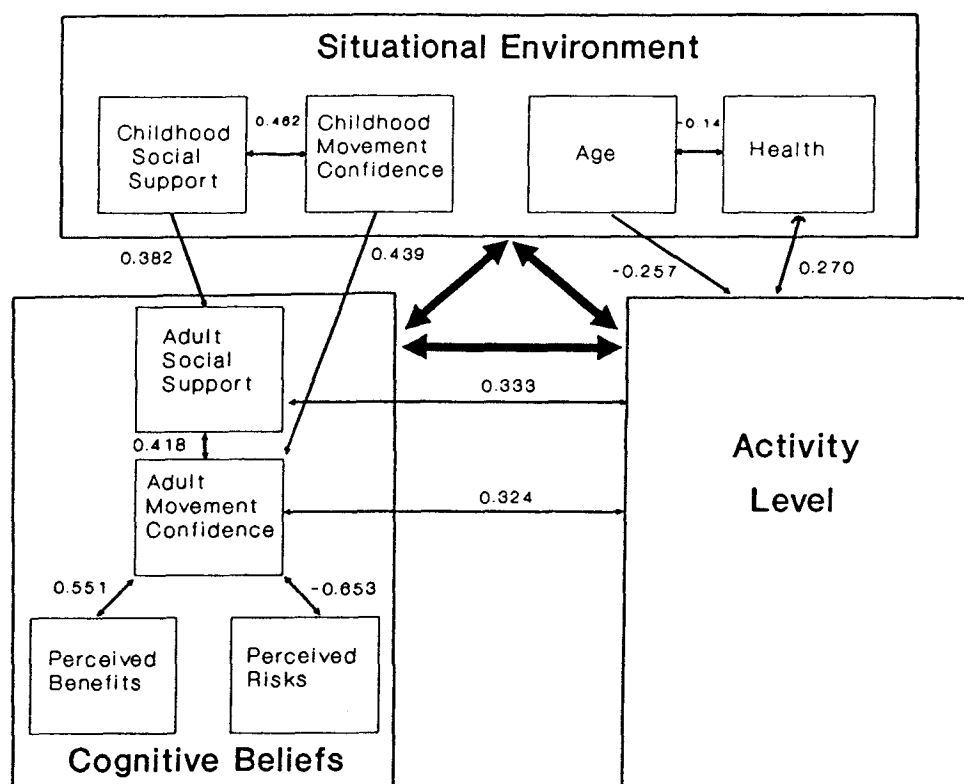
Situational Environment

Childhood Social Support

0.462

Childhood Movement Confidence

Age

-0.14

Health

0.382

0.439

-0.257

0.270

Adult Social Support

0.333

0.418

Adult Movement Confidence

0.324

Activity Level

0.551

-0.653

Perceived Benefits

Perceived Risks

Cognitive Beliefs